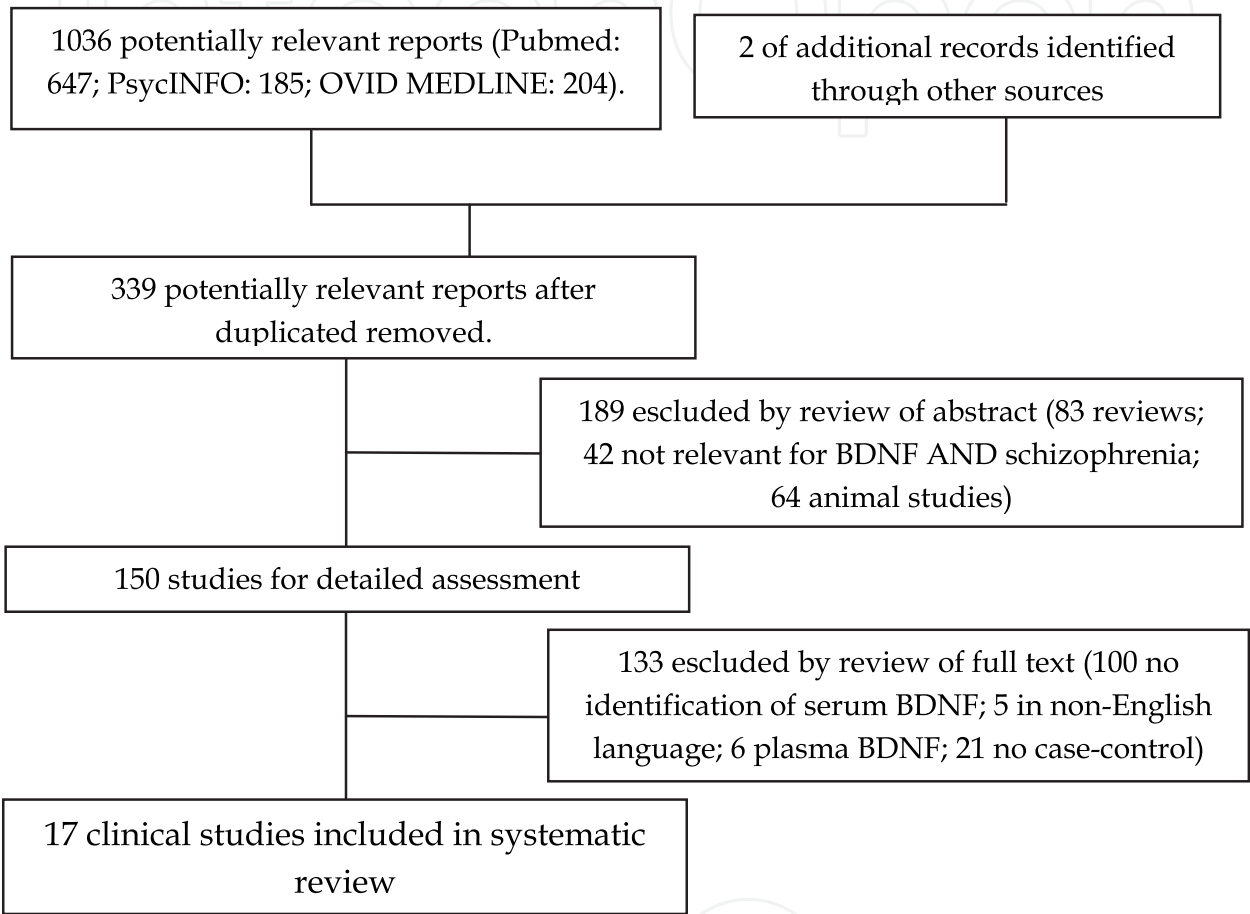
1036 potentially relevant reports (Pubmed: 647; PsycINFO: 185; OVID MEDLINE: 204).

2 of additional records identified through other sources

339 potentially relevant reports after duplicated removed.

189 escluded by review of abstract (83 reviews; 42 not relevant for BDNF AND schizophrenia; 64 animal studies)

150 studies for detailed assessment

133 escluded by review of full text (100 no identification of serum BDNF; 5 in non-English language; 6 plasma BDNF; 21 no case-control)

17 clinical studies included in systematic review